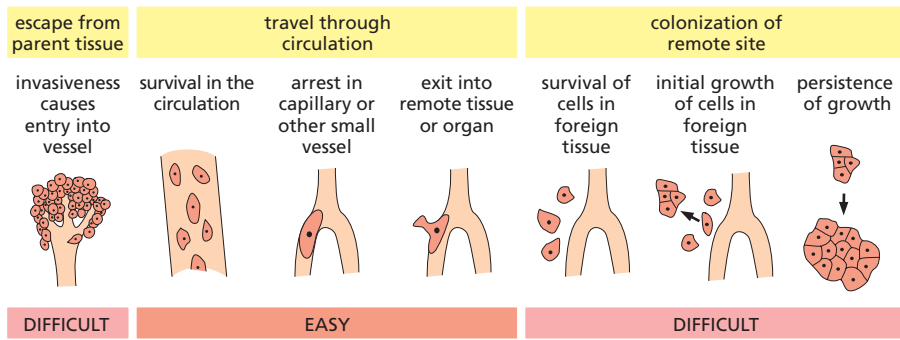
escape from parent tissue

travel through circulation

colonization of remote site

invasiveness causes entry into vessel

survival in the circulation

arrest in capillary or other small vessel

exit into remote tissue or organ

survival of cells in foreign tissue

initial growth of cells in foreign tissue

persistence of growth

DIFFICULT

EASY

DIFFICULT